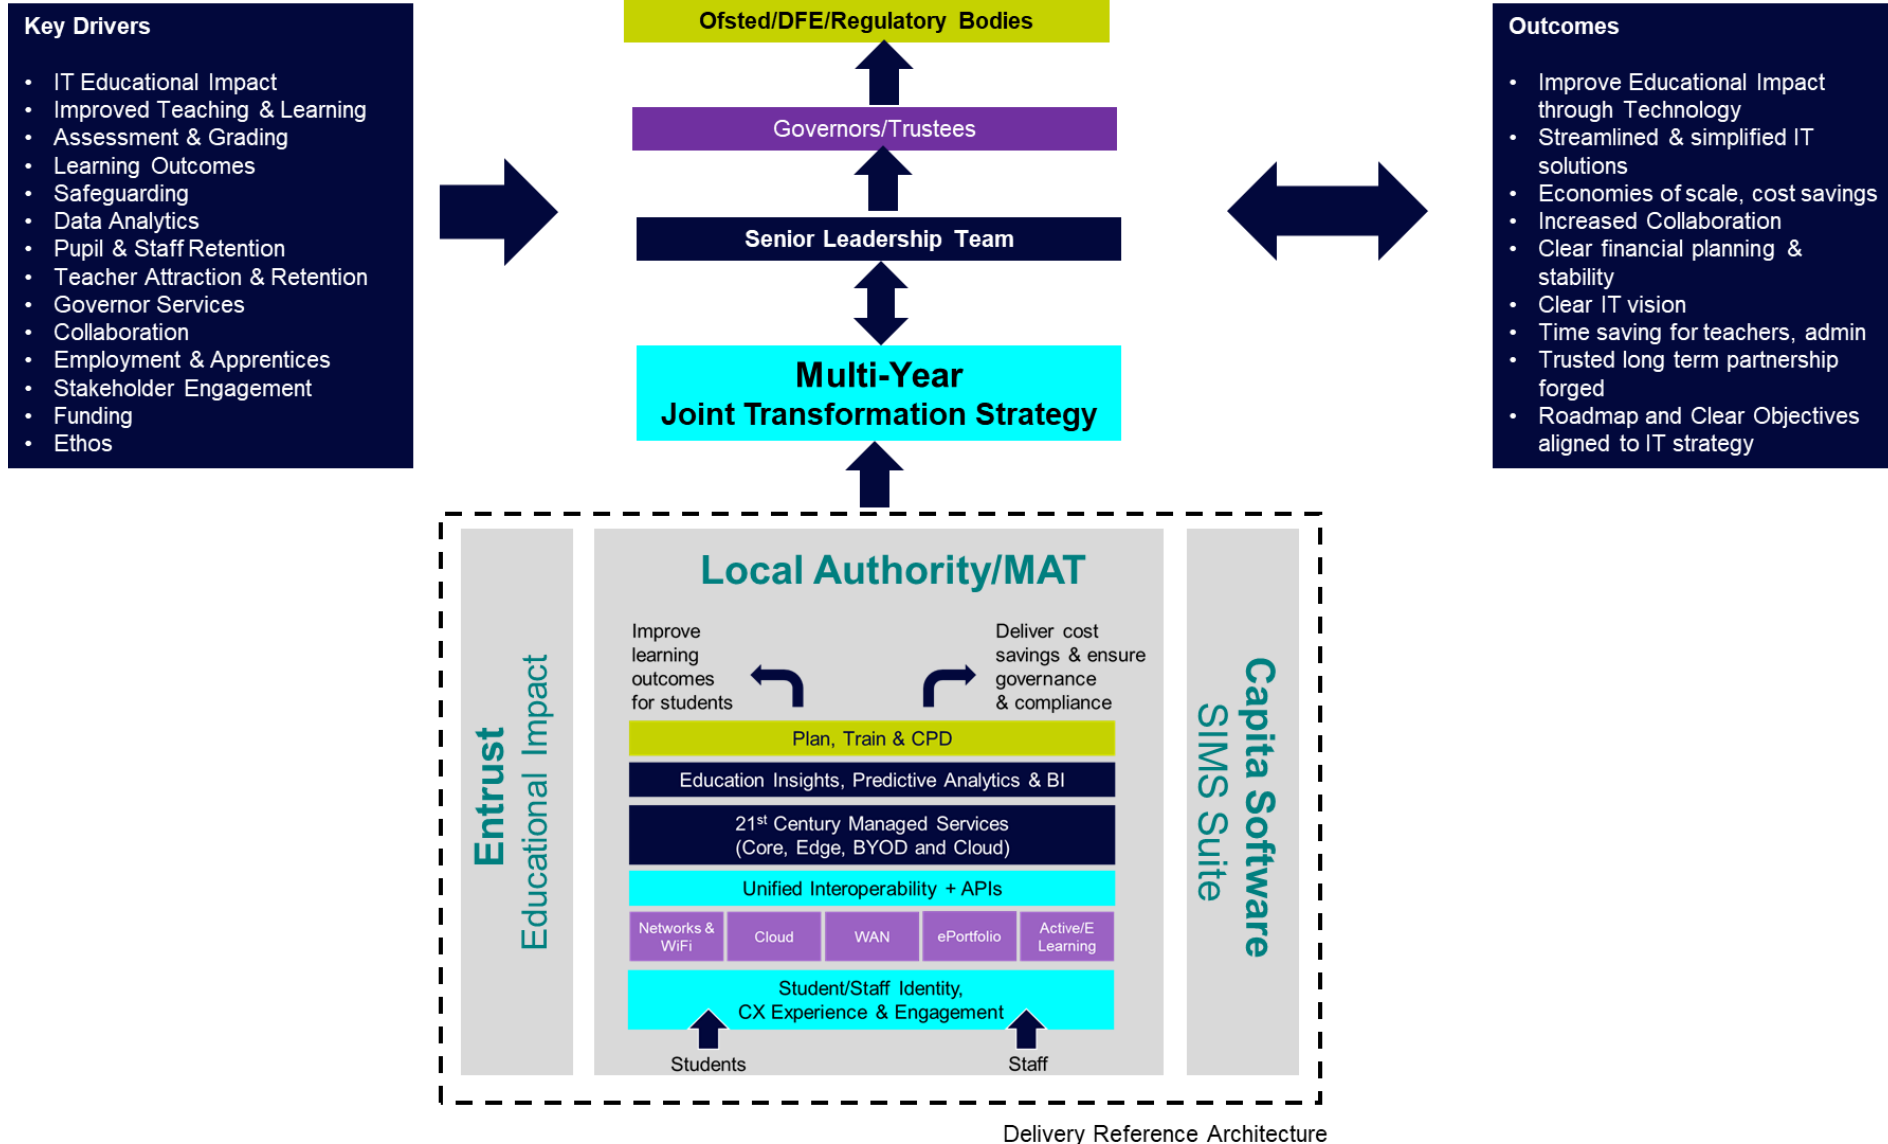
Key Drivers

- IT Educational Impact
- Improved Teaching & Learning
- Assessment & Grading
- Learning Outcomes
- Safeguarding
- Data Analytics
- Pupil & Staff Retention
- Teacher Attraction & Retention
- Governor Services
- Collaboration
- Employment & Apprentices
- Stakeholder Engagement
- Funding
- Ethos

Ofsted/DFE/Regulatory Bodies

Governors/Trustees

Senior Leadership Team

Multi-Year
Joint Transformation Strategy

Outcomes

- Improve Educational Impact through Technology
- Streamlined & simplified IT solutions
- Economies of scale, cost savings
- Increased Collaboration
- Clear financial planning & stability
- Clear IT vision
- Time saving for teachers, admin
- Trusted long term partnership forged
- Roadmap and Clear Objectives aligned to IT strategy

Entrust
Educational Impact

Local Authority/MAT

Improve learning outcomes for students

Deliver cost savings & ensure governance & compliance

Plan, Train & CPD

Education Insights, Predictive Analytics & BI

21$^{st}$ Century Managed Services
(Core, Edge, BYOD and Cloud)

Unified Interoperability + APIs

| Networks & WiFi | Cloud | WAN | ePortfolio | Active/E Learning |
|---|---|---|---|---|

Student/Staff Identity,
CX Experience & Engagement

Students

Staff

Capita Software
SIMS Suite

Delivery Reference Architecture